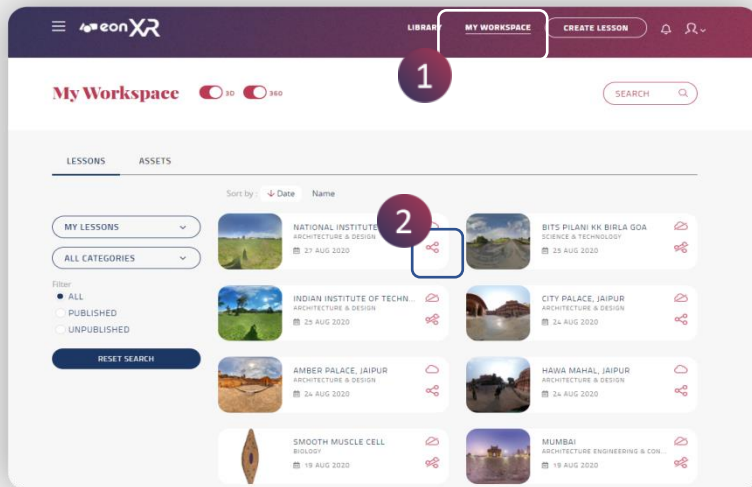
eonXR

LIBRARY MY WORKSPACE CREATE LESSON

1

My Workspace 3D 360

SEARCH

LESSONS ASSETS

Sort by: Date Name

MY LESSONS

ALL CATEGORIES

Filter
ALL
PUBLISHED
UNPUBLISHED

RESET SEARCH

2

NATIONAL INSTITUTE
ARCHITECTURE & DESIGN
27 AUG 2020

BITS PILANI KK BIRLA GOA
SCIENCE & TECHNOLOGY
25 AUG 2020

INDIAN INSTITUTE OF TECHN...
ARCHITECTURE & DESIGN
25 AUG 2020

CITY PALACE, JAIPUR
ARCHITECTURE & DESIGN
24 AUG 2020

AMBER PALACE, JAIPUR
ARCHITECTURE & DESIGN
24 AUG 2020

HAWA MAHAL, JAIPUR
ARCHITECTURE & DESIGN
24 AUG 2020

SMOOTH MUSCLE CELL
BIOLOGY
19 AUG 2020

MUMBAI
ARCHITECTURE ENGINEERING & CON...
19 AUG 2020